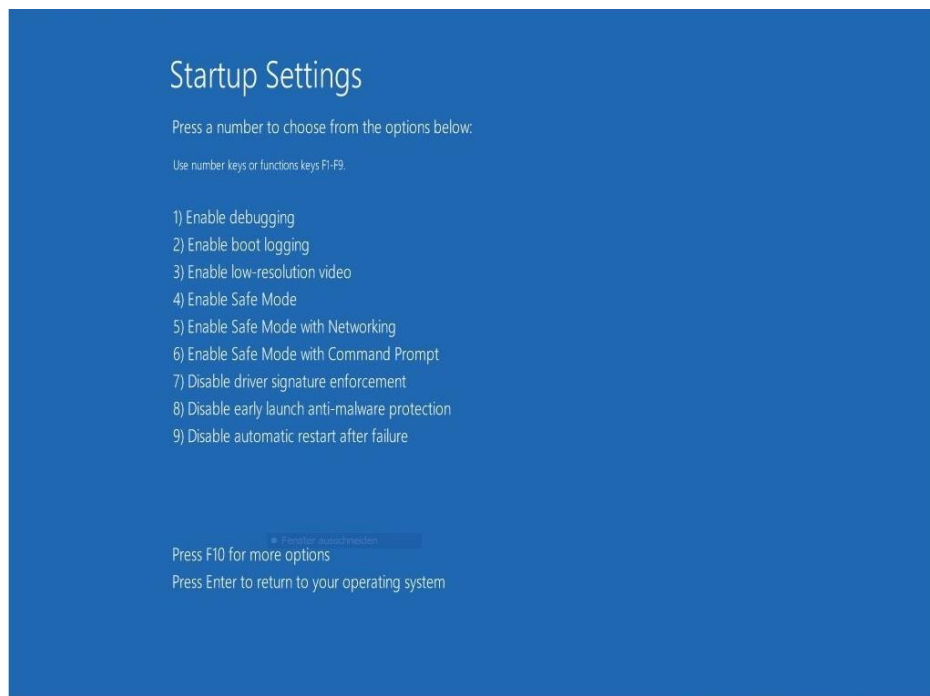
Startup Settings

Press a number to choose from the options below:

Use number keys or functions keys F1-F9.

1) Enable debugging
2) Enable boot logging
3) Enable low-resolution video
4) Enable Safe Mode
5) Enable Safe Mode with Networking
6) Enable Safe Mode with Command Prompt
7) Disable driver signature enforcement
8) Disable early launch anti-malware protection
9) Disable automatic restart after failure

Fenster ausschneiden

Press F10 for more options
Press Enter to return to your operating system